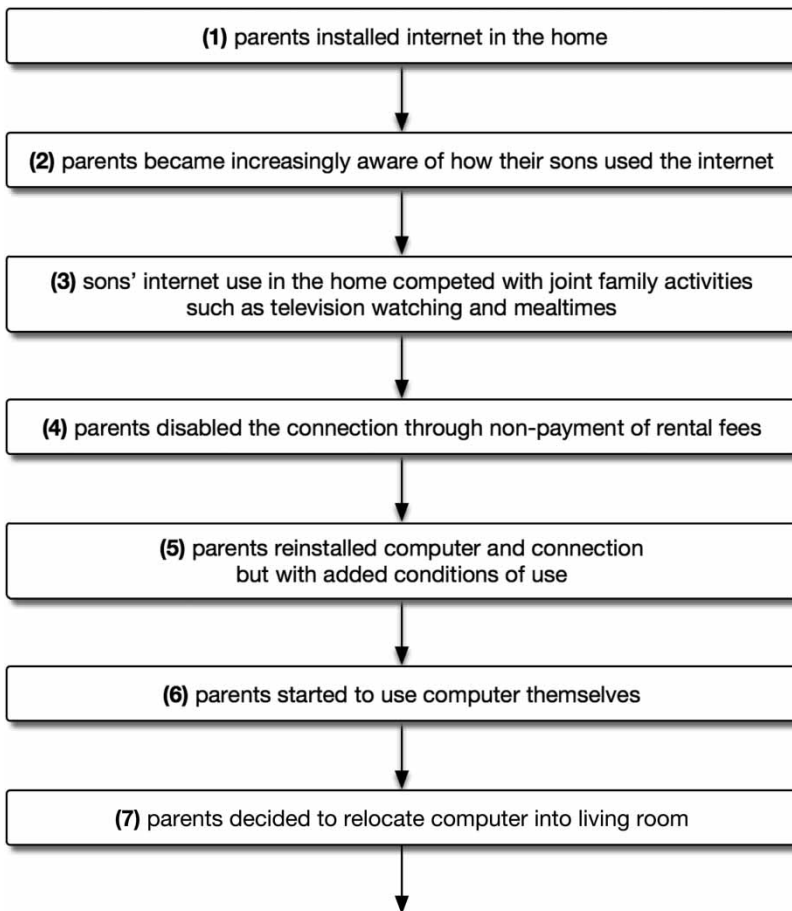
**(1)** parents installed internet in the home

**(2)** parents became increasingly aware of how their sons used the internet

**(3)** sons' internet use in the home competed with joint family activities such as television watching and mealtimes

**(4)** parents disabled the connection through non-payment of rental fees

**(5)** parents reinstalled computer and connection but with added conditions of use

**(6)** parents started to use computer themselves

**(7)** parents decided to relocate computer into living room